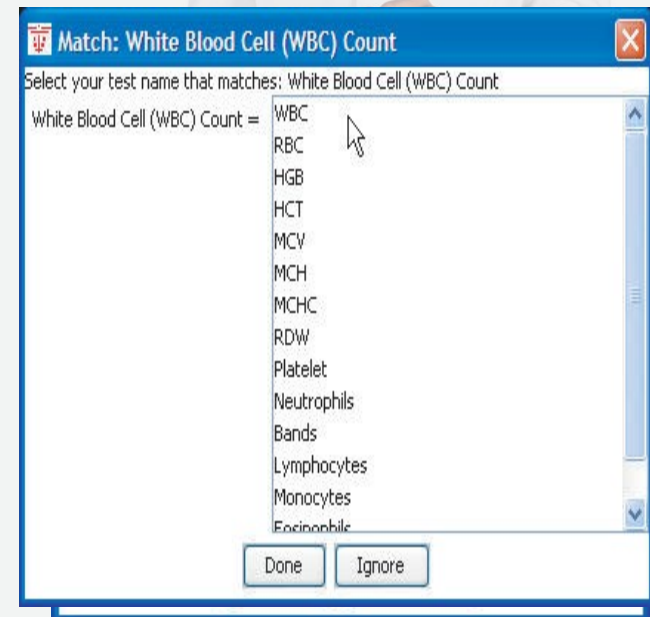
Match: White Blood Cell (WBC) Count

Select your test name that matches: White Blood Cell (WBC) Count

White Blood Cell (WBC) Count =

WBC
RBC
HGB
HCT
MCV
MCH
MCHC
RDW
Platelet
Neutrophils
Bands
Lymphocytes
Monocytes
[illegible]

Done
Ignore